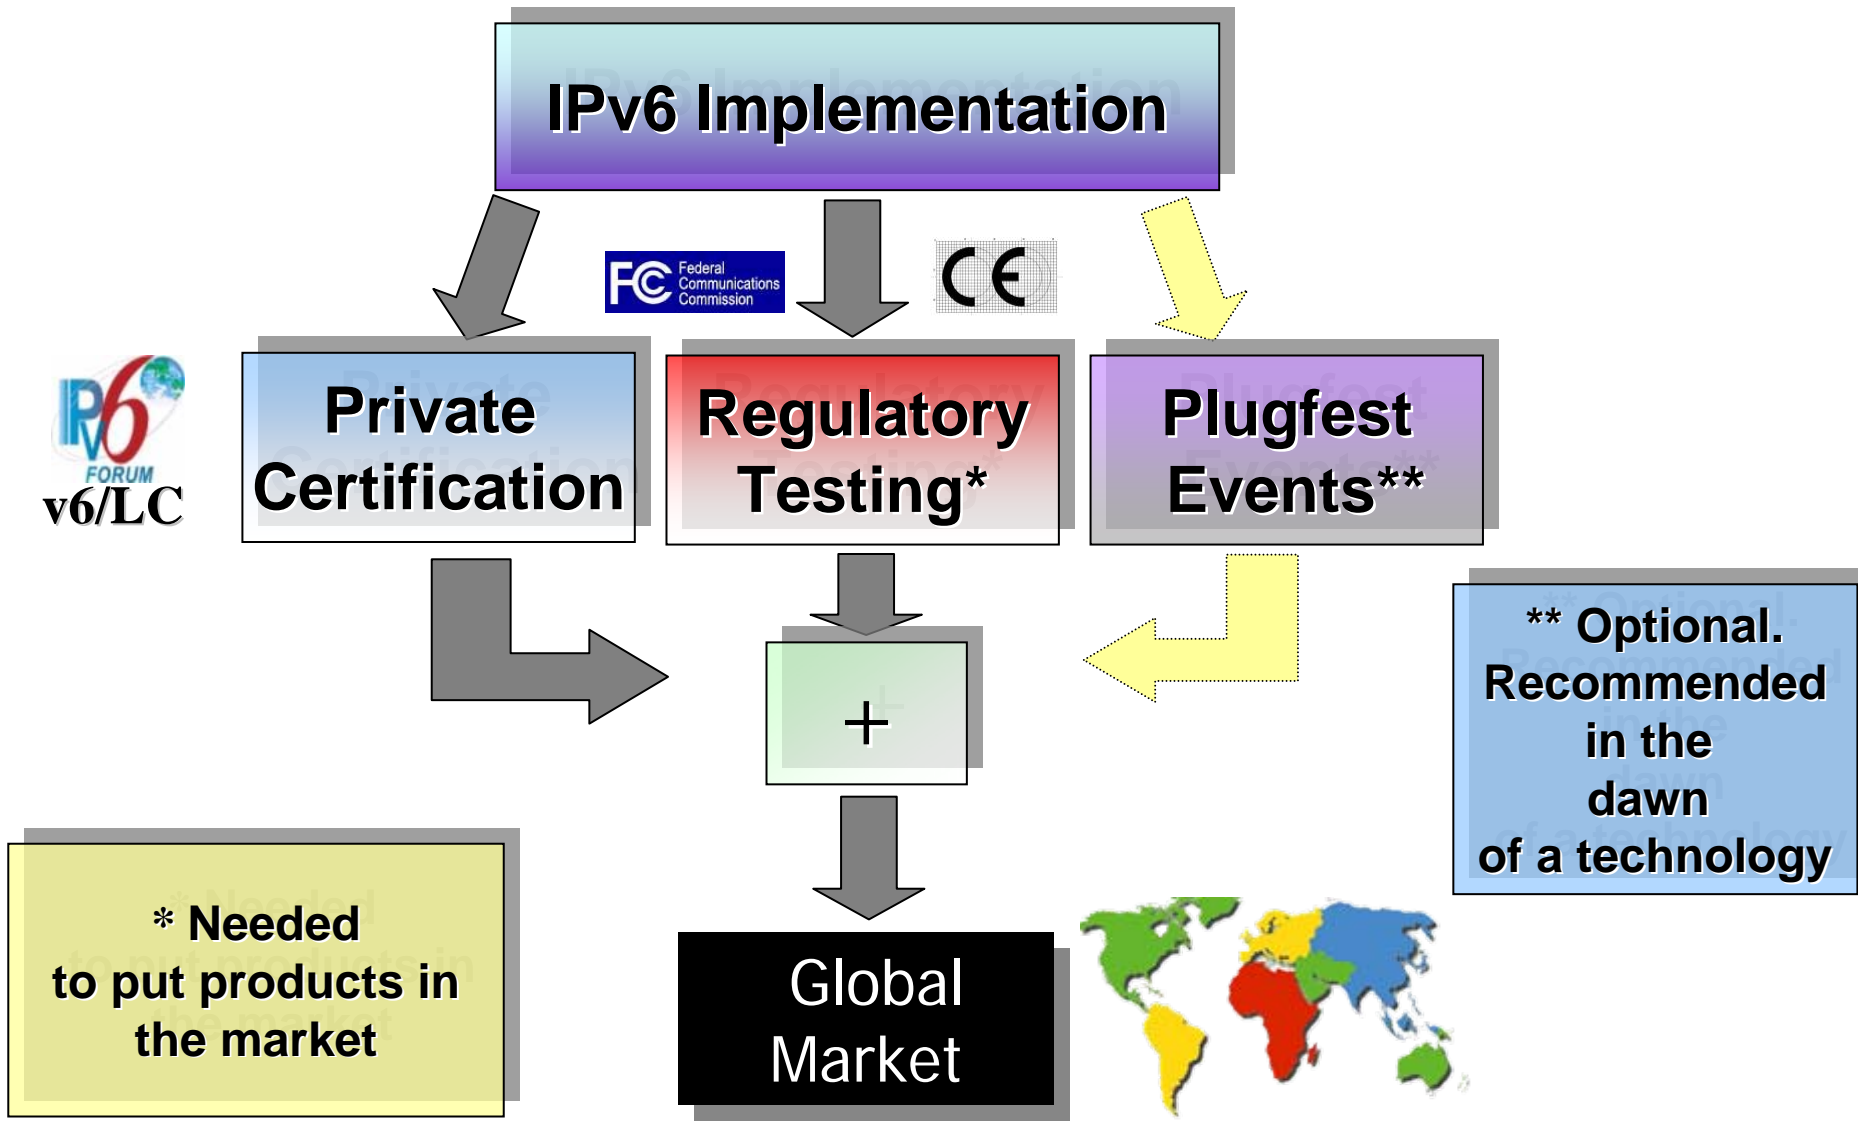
IPv6 Implementation

FC Federal Communications Commission

CE

IPv6 FORUM
v6/LC

Private Certification

Regulatory Testing*

Plugfest Events**

+

** Optional. Recommended in the dawn of a technology

* Needed to put products in the market

Global Market